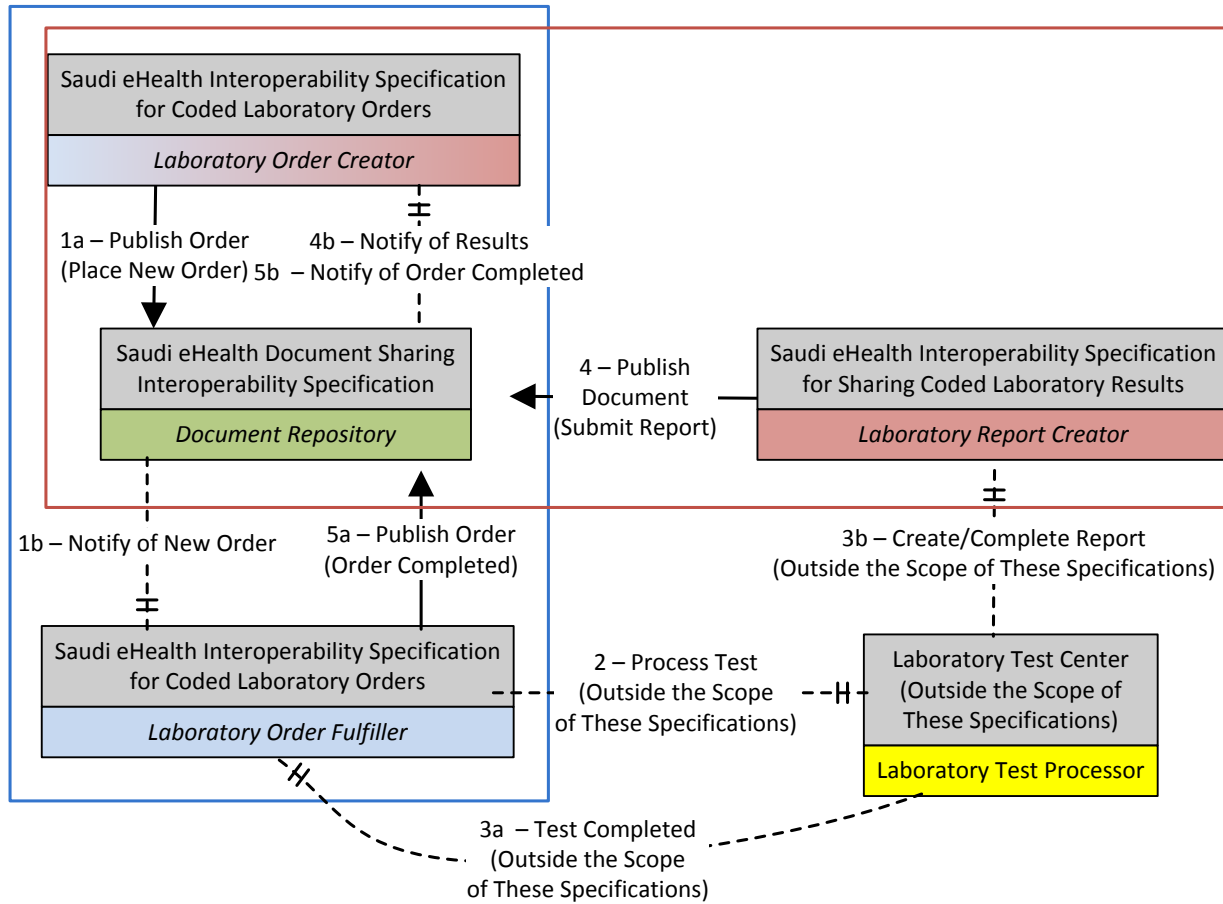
Saudi eHealth Interoperability Specification for Coded Laboratory Orders

Laboratory Order Creator

1a – Publish Order (Place New Order)

4b – Notify of Results
5b – Notify of Order Completed

Saudi eHealth Document Sharing Interoperability Specification

Document Repository

4 – Publish Document (Submit Report)

Saudi eHealth Interoperability Specification for Sharing Coded Laboratory Results

Laboratory Report Creator

1b – Notify of New Order

5a – Publish Order (Order Completed)

3b – Create/Complete Report (Outside the Scope of These Specifications)

Saudi eHealth Interoperability Specification for Coded Laboratory Orders

Laboratory Order Fulfiller

2 – Process Test (Outside the Scope of These Specifications)

Laboratory Test Center (Outside the Scope of These Specifications)

Laboratory Test Processor

3a – Test Completed (Outside the Scope of These Specifications)